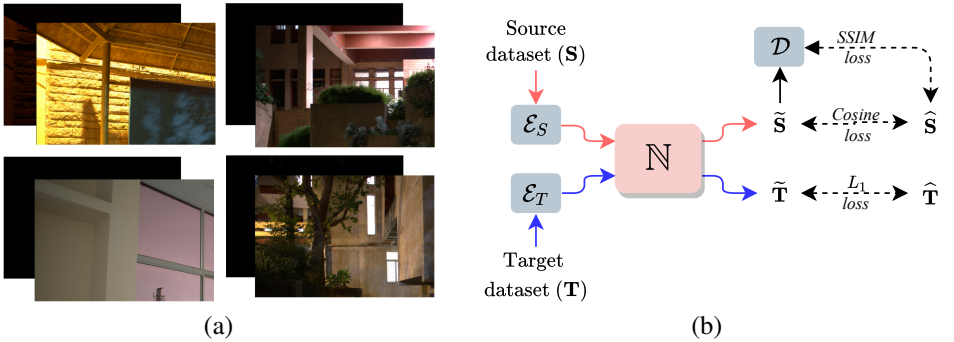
Source dataset ($\mathbf{S}$)

$\mathcal{E}_S$

$\mathcal{E}_T$

Target dataset ($\mathbf{T}$)

$\mathbb{N}$

$\mathcal{D}$

SSIM loss

$\widetilde{\mathbf{S}}$

Cosine loss

$\widehat{\mathbf{S}}$

$\widetilde{\mathbf{T}}$

$L_1$ loss

$\widehat{\mathbf{T}}$

(a)

(b)